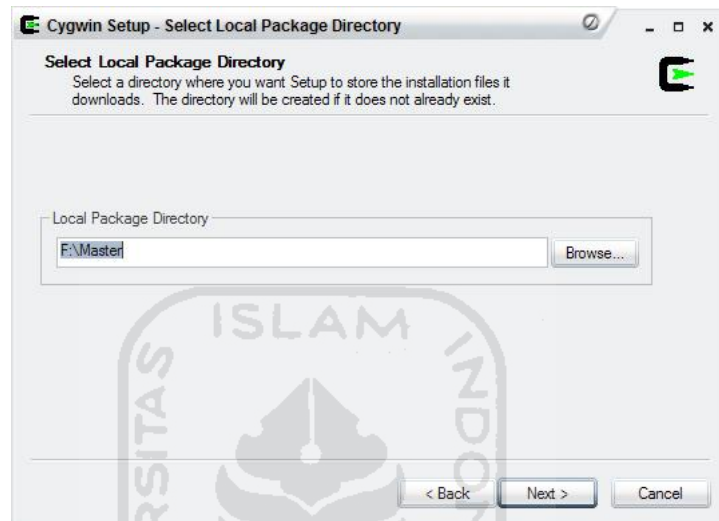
Cygwin Setup - Select Local Package Directory

Select Local Package Directory
Select a directory where you want Setup to store the installation files it downloads. The directory will be created if it does not already exist.

Local Package Directory
F:\Master
Browse...

ISLAM
RSITAS
NDO

< Back
Next >
Cancel